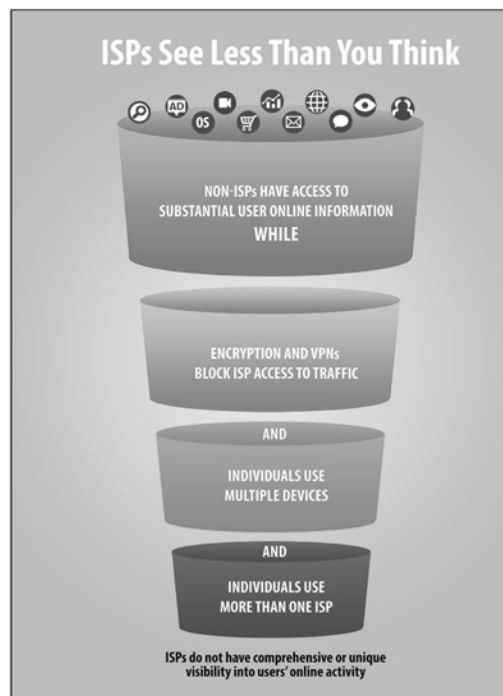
ISPs See Less Than You Think

AD

OS

NON-ISPs HAVE ACCESS TO SUBSTANTIAL USER ONLINE INFORMATION

WHILE

ENCRYPTION AND VPNs BLOCK ISP ACCESS TO TRAFFIC

AND

INDIVIDUALS USE MULTIPLE DEVICES

AND

INDIVIDUALS USE MORE THAN ONE ISP

ISPs do not have comprehensive or unique visibility into users' online activity